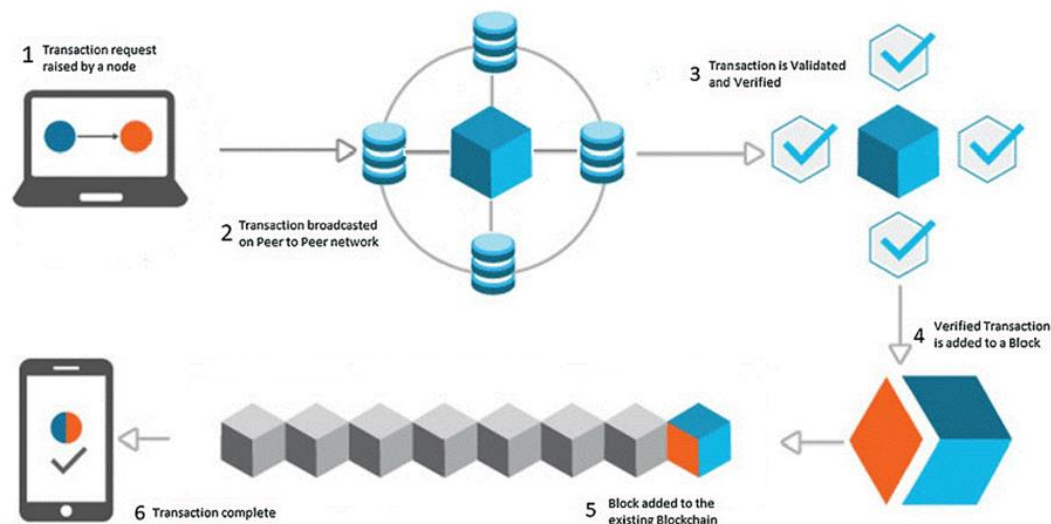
1 Transaction request raised by a node

2 Transaction broadcasted on Peer to Peer network

3 Transaction is Validated and Verified

4 Verified Transaction is added to a Block

5 Block added to the existing Blockchain

6 Transaction complete